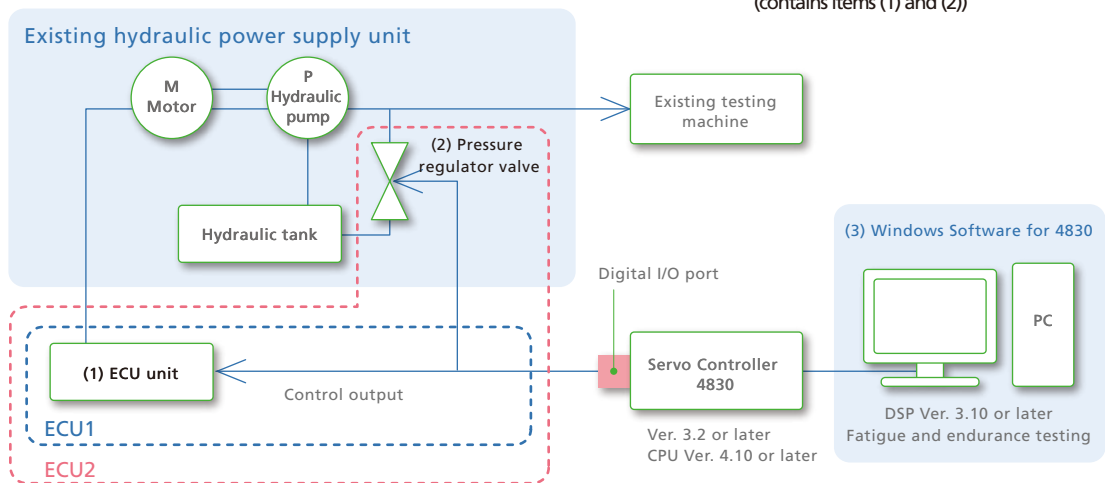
(contains items (1) and (2))

Existing hydraulic power supply unit

M
Motor

P
Hydraulic pump

Existing testing machine

(2) Pressure regulator valve

Hydraulic tank

(3) Windows Software for 4830

Digital I/O port

PC

(1) ECU unit

Servo Controller 4830

Control output

DSP Ver. 3.10 or later
Fatigue and endurance testing

ECU1

Ver. 3.2 or later
CPU Ver. 4.10 or later

ECU2